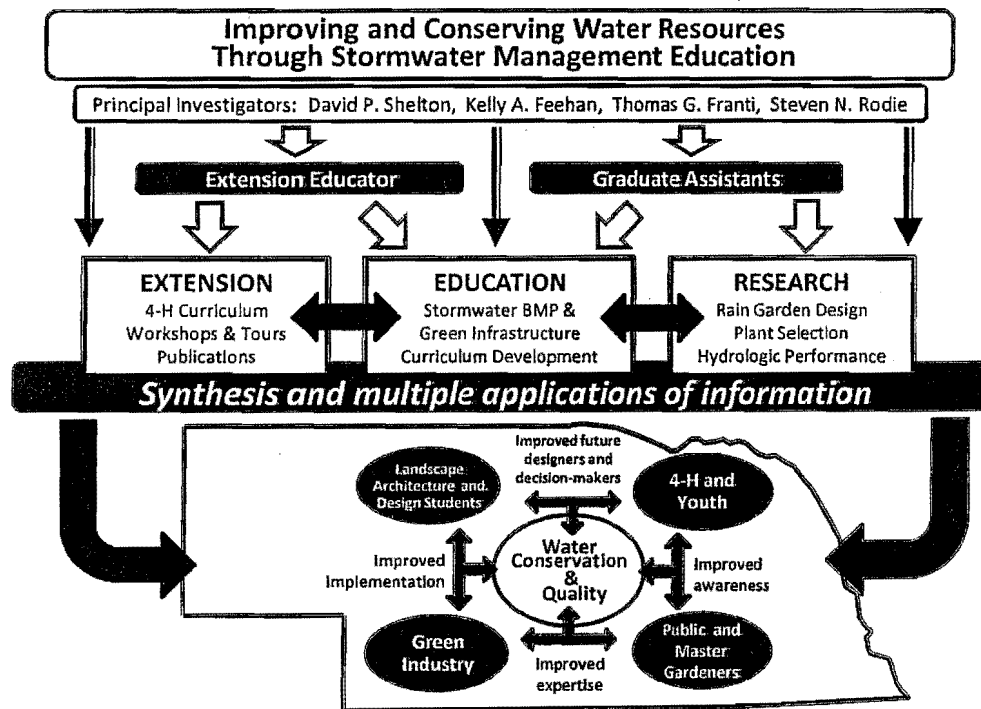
Improving and Conserving Water Resources Through Stormwater Management Education

Principal Investigators: David P. Shelton, Kelly A. Feehan, Thomas G. Franti, Steven N. Rodie

Extension Educator

Graduate Assistants

EXTENSION
4-H Curriculum
Workshops & Tours
Publications

EDUCATION
Stormwater BMP &
Green Infrastructure
Curriculum Development

RESEARCH
Rain Garden Design
Plant Selection
Hydrologic Performance

Synthesis and multiple applications of information

Landscape Architecture and Design Students

Improved future designers and decision-makers

4-H and Youth

Improved implementation

Water Conservation & Quality

Improved awareness

Green Industry

Improved expertise

Public and Master Gardeners